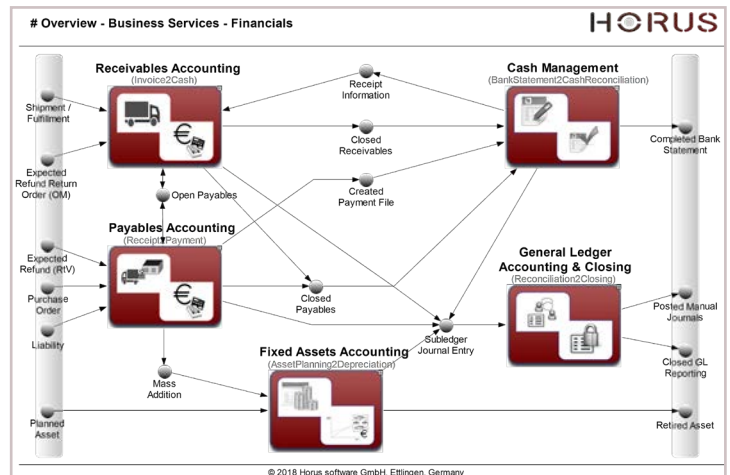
# Overview - Business Services - Financials

HORUS

Shipment / Fulfilment

Expected Refund Return Order (OM)

Expected Refund (RtV)

Purchase Order

Liability

Planned Asset

Receivables Accounting
(Invoice2Cash)

Open Payables

Payables Accounting
(Receipt2Payment)

Receipt Information

Closed Receivables

Created Payment File

Closed Payables

Mass Addition

Subledger Journal Entry

Cash Management
(BankStatement2CashReconciliation)

General Ledger Accounting & Closing
(Reconciliation2Closing)

Fixed Assets Accounting
(AssetPlanning2Depreciation)

Completed Bank Statement

Posted Manual Journals

Closed GL Reporting

Retired Asset

© 2018 Horus software GmbH, Ettlingen, Germany